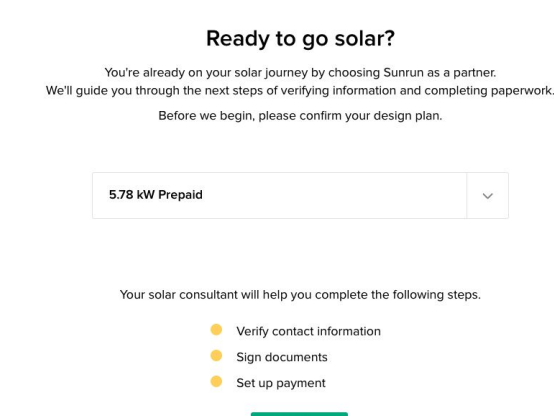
Ready to go solar?

You're already on your solar journey by choosing Sunrun as a partner.
We'll guide you through the next steps of verifying information and completing paperwork.

Before we begin, please confirm your design plan.

5.78 kW Prepaid

Your solar consultant will help you complete the following steps.

- Verify contact information
- Sign documents
- Set up payment